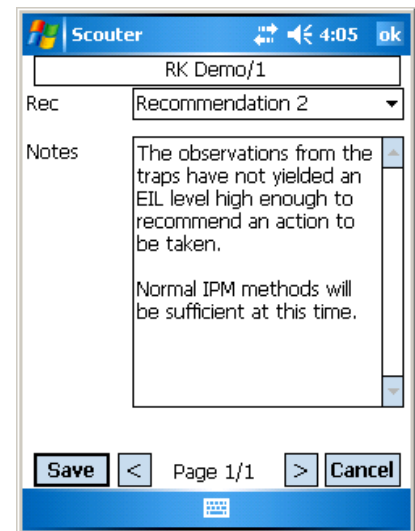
Scouter 4:05 ok

RK Demo/1

Rec Recommendation 2

Notes The observations from the traps have not yielded an EIL level high enough to recommend an action to be taken.

Normal IPM methods will be sufficient at this time.

Save < Page 1/1 > Cancel